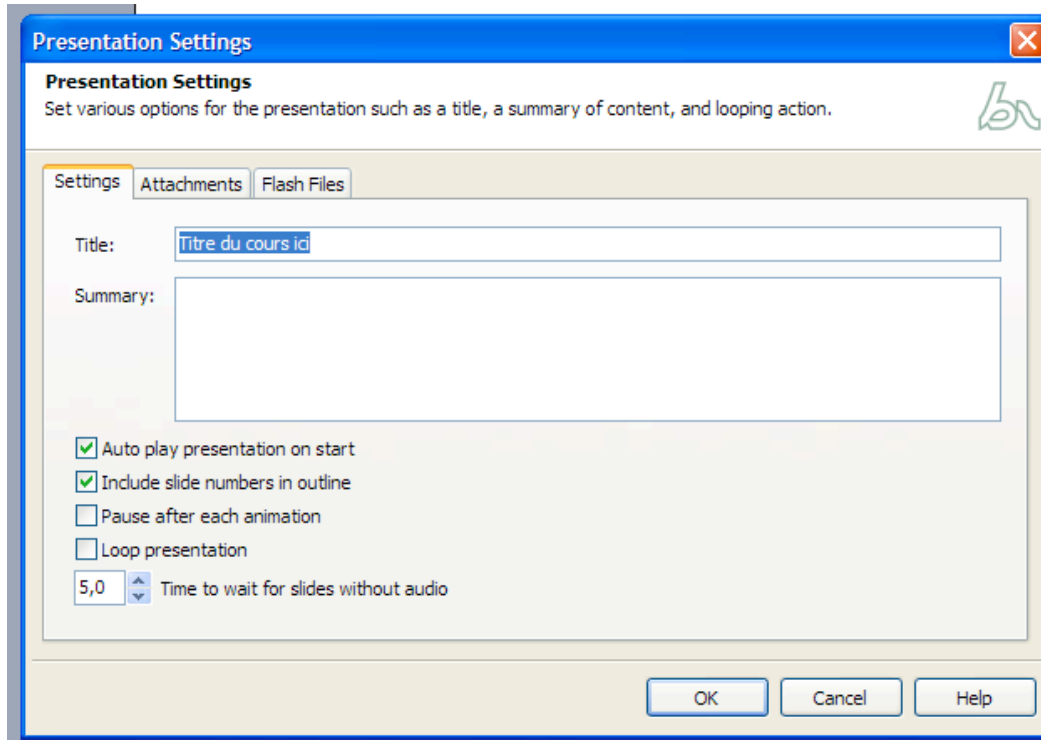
Presentation Settings

Presentation Settings

Set various options for the presentation such as a title, a summary of content, and looping action.

Settings | Attachments | Flash Files

Title: Titre du cours ici

Summary:

Auto play presentation on start

Include slide numbers in outline

Pause after each animation

Loop presentation

5,0 Time to wait for slides without audio

OK Cancel Help